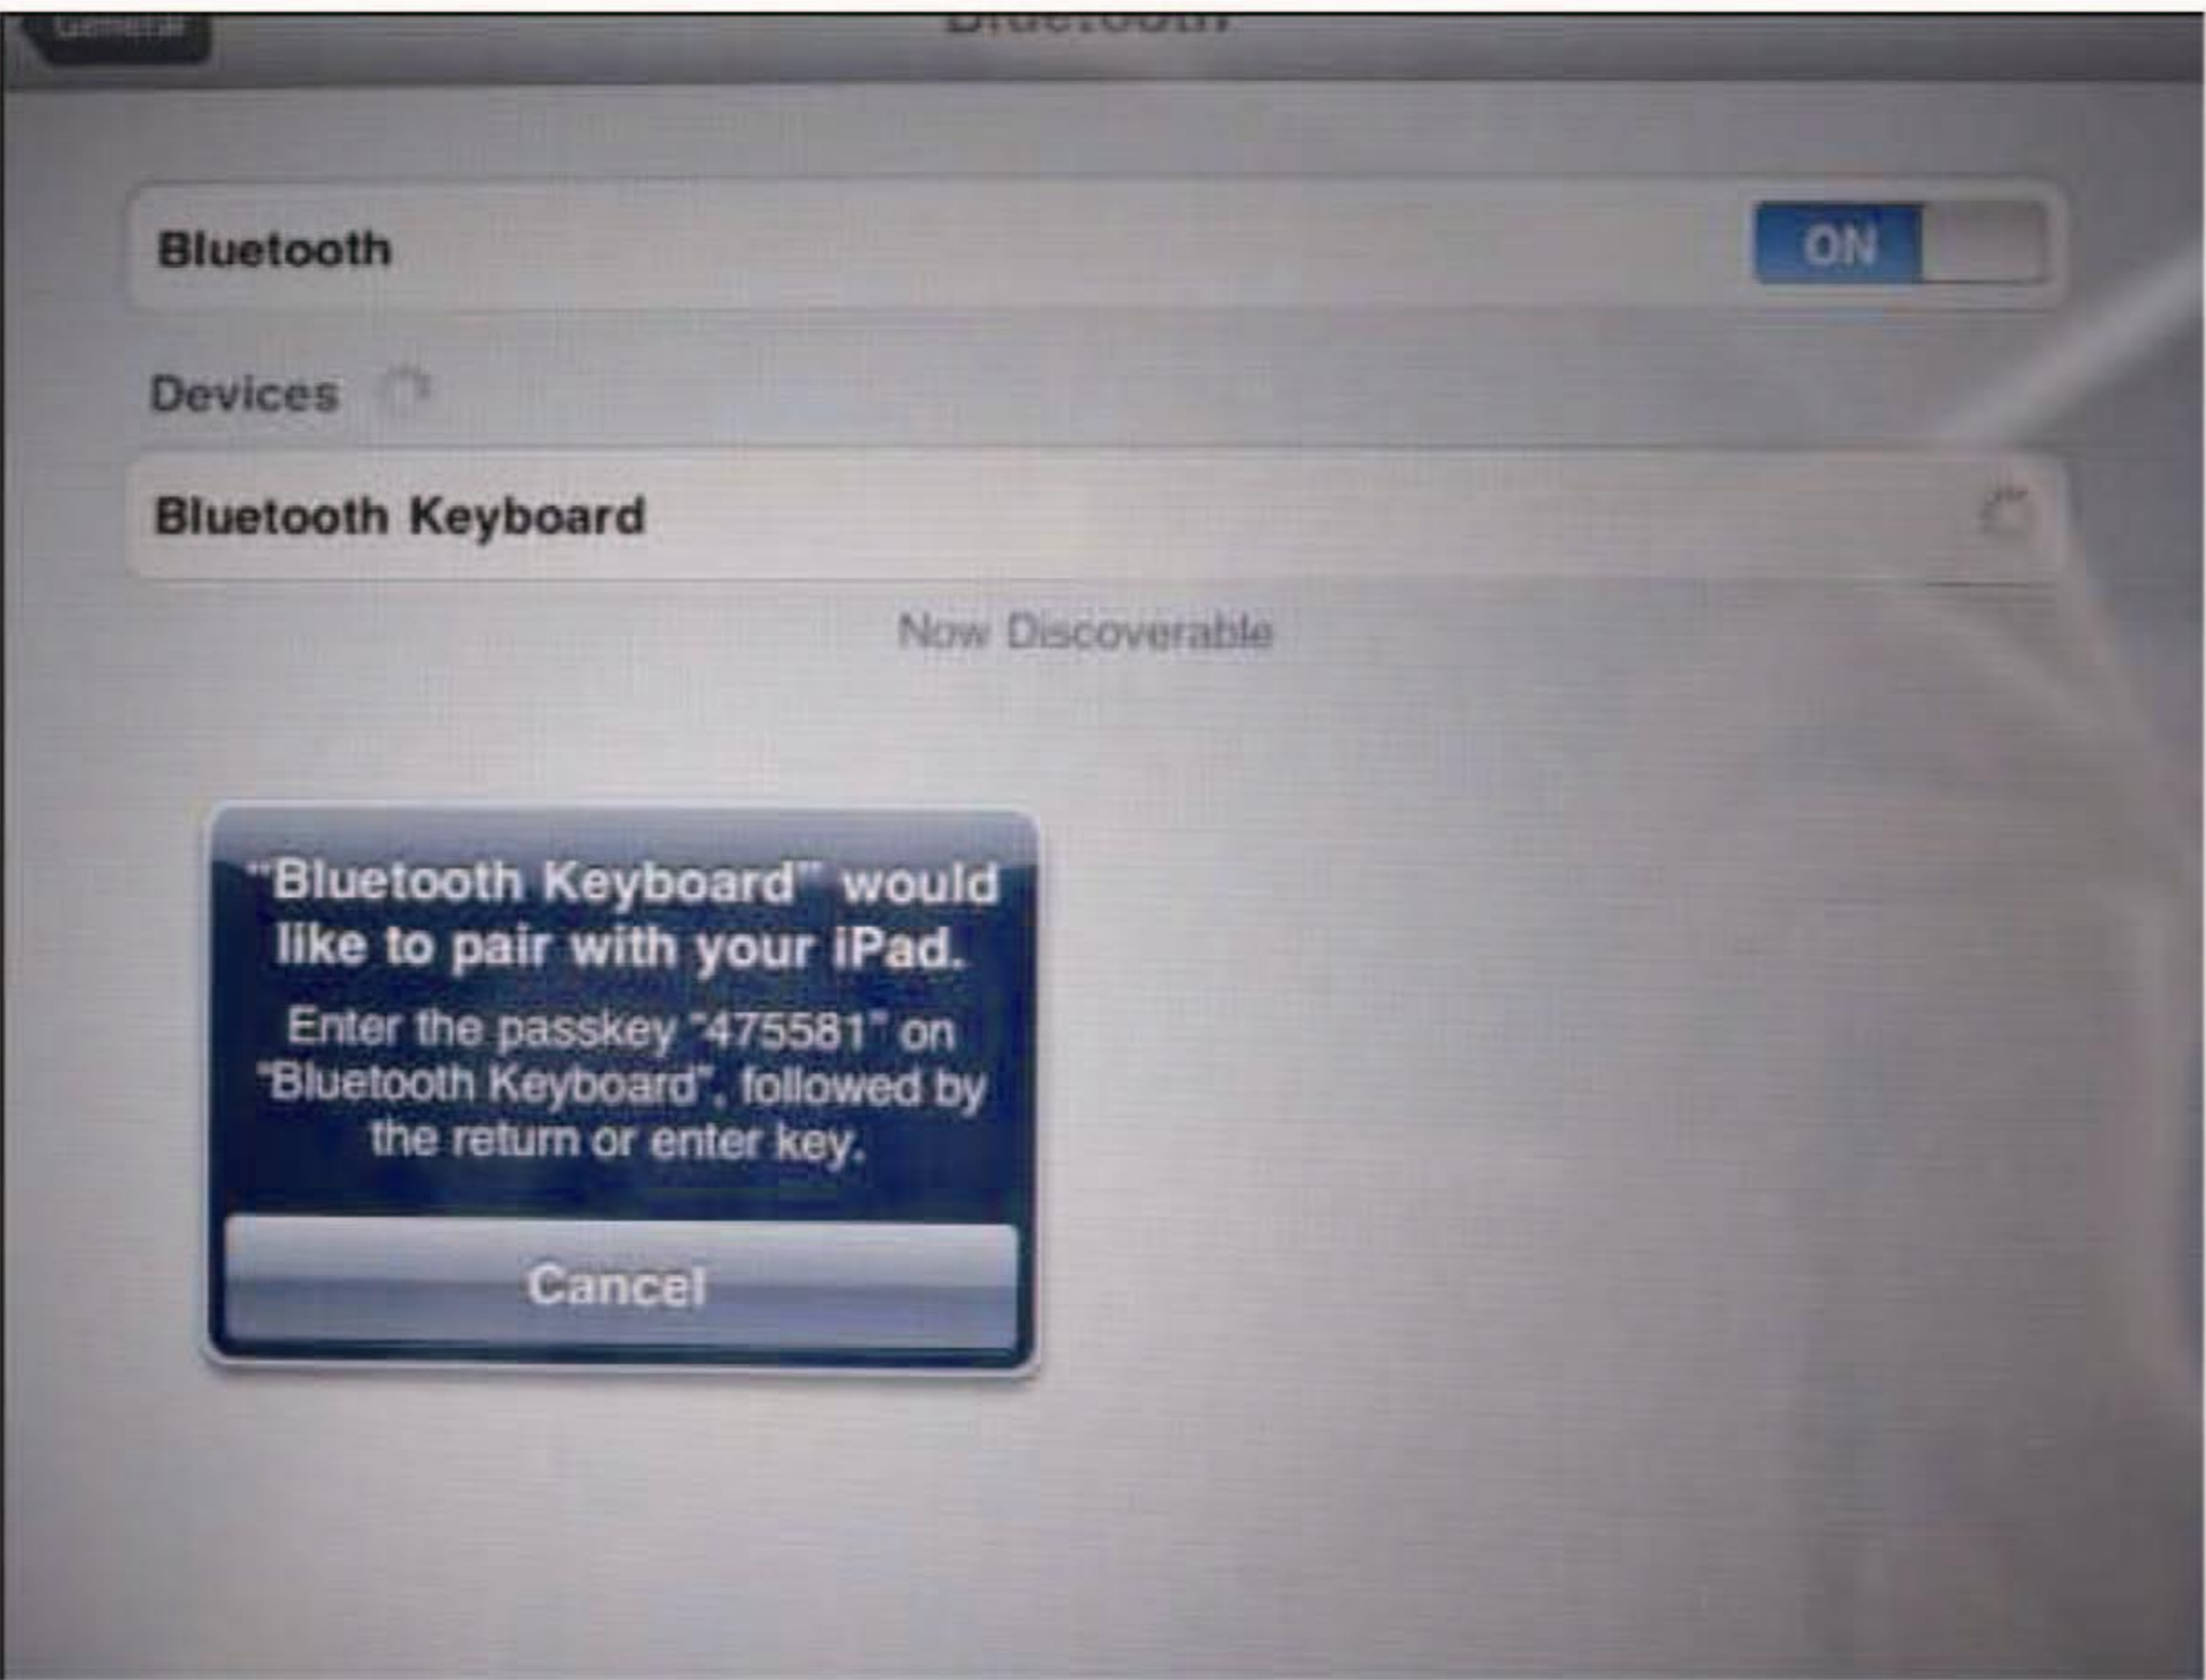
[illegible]

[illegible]

Bluetooth

ON

Devices

Bluetooth Keyboard

Now Discoverable

"Bluetooth Keyboard" would like to pair with your iPad.

Enter the passkey "475581" on "Bluetooth Keyboard", followed by the return or enter key.

Cancel